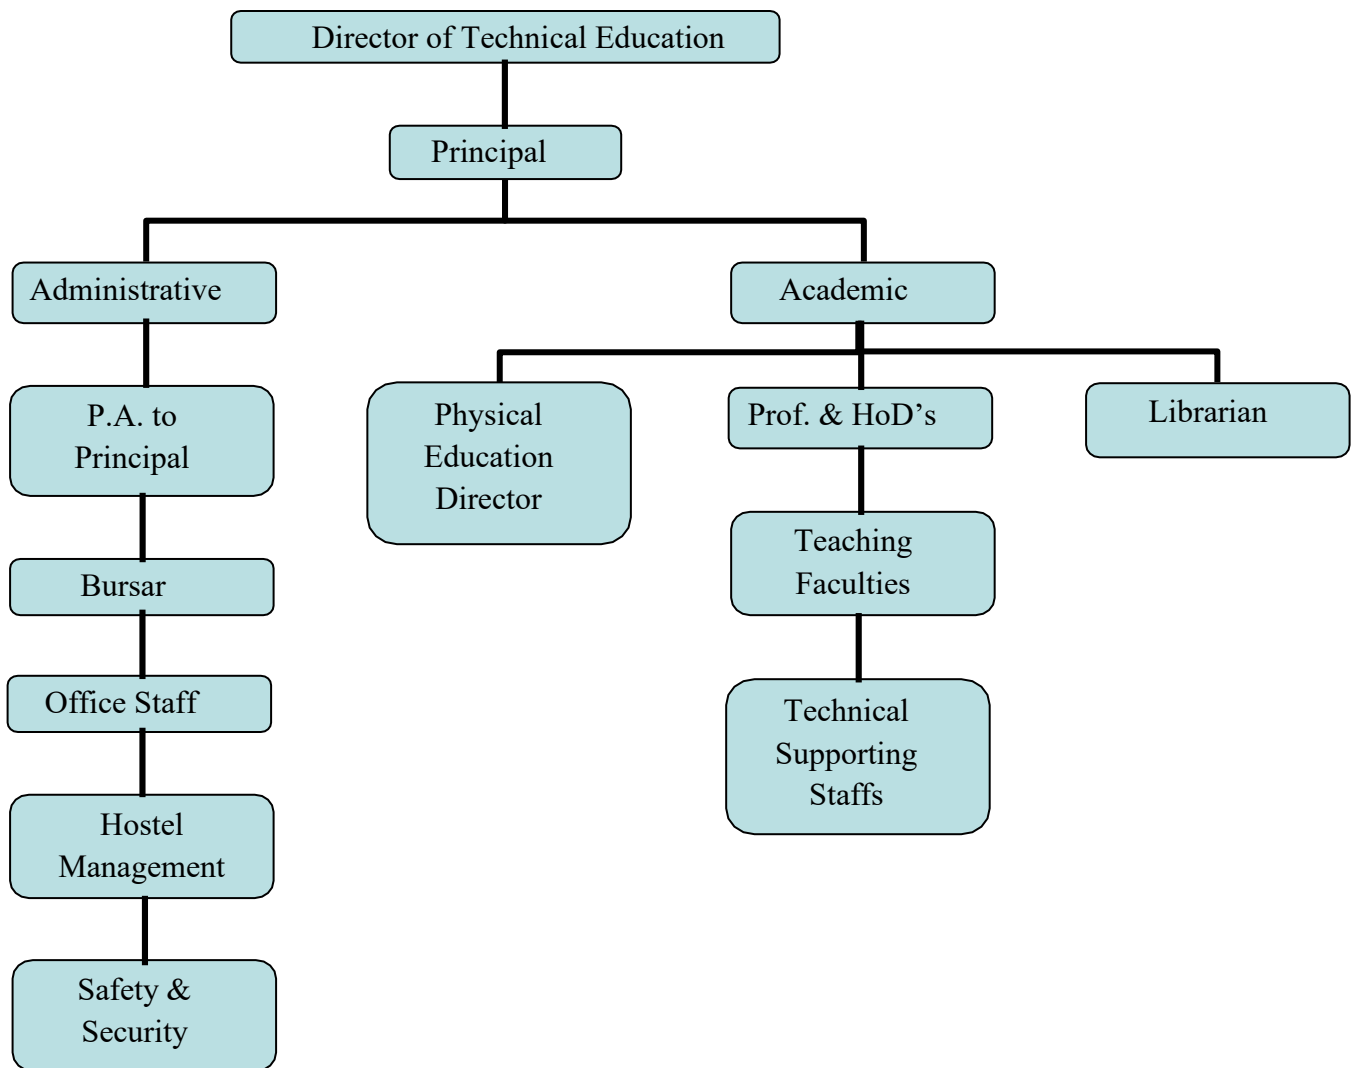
Director of Technical Education

Principal

Administrative

Academic

P.A. to Principal

Physical Education Director

Prof. & HoD’s

Librarian

Bursar

Teaching Faculties

Office Staff

Technical Supporting Staffs

Hostel Management

Safety & Security